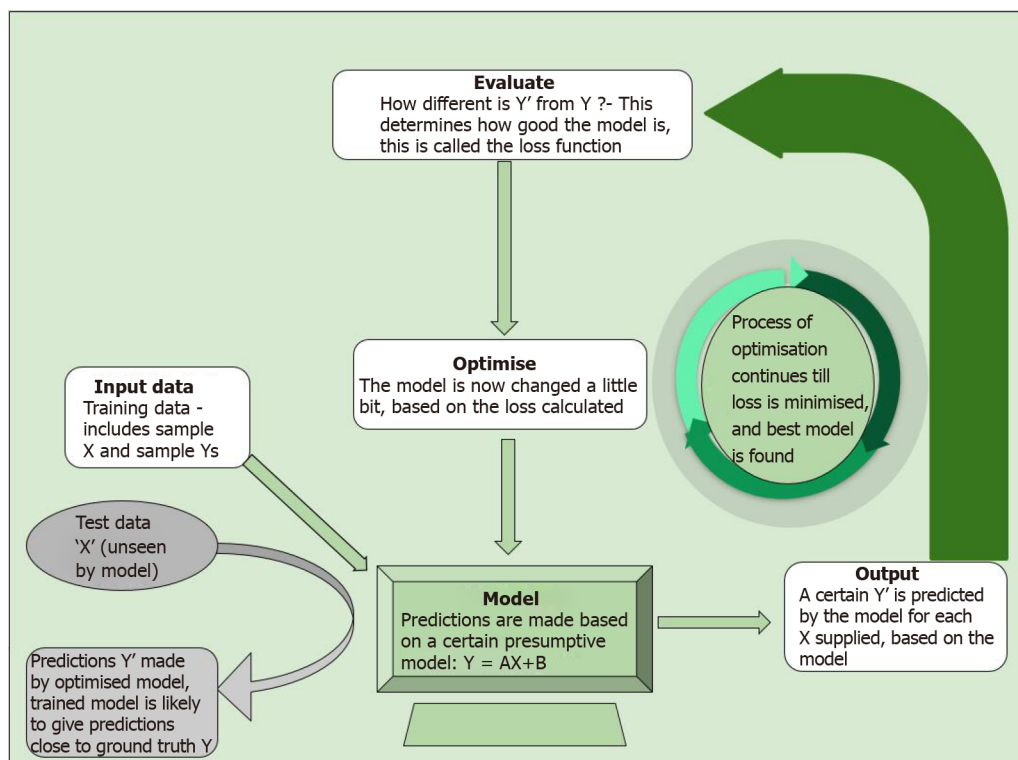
Evaluate
How different is Y' from Y ?- This determines how good the model is, this is called the loss function

Process of optimisation continues till loss is minimised, and best model is found

Optimise
The model is now changed a little bit, based on the loss calculated

Input data
Training data - includes sample X and sample Ys

Test data 'X' (unseen by model)

Model
Predictions are made based on a certain presumptive model: Y = AX+B

Output
A certain Y' is predicted by the model for each X supplied, based on the model

Predictions Y' made by optimised model, trained model is likely to give predictions close to ground truth Y